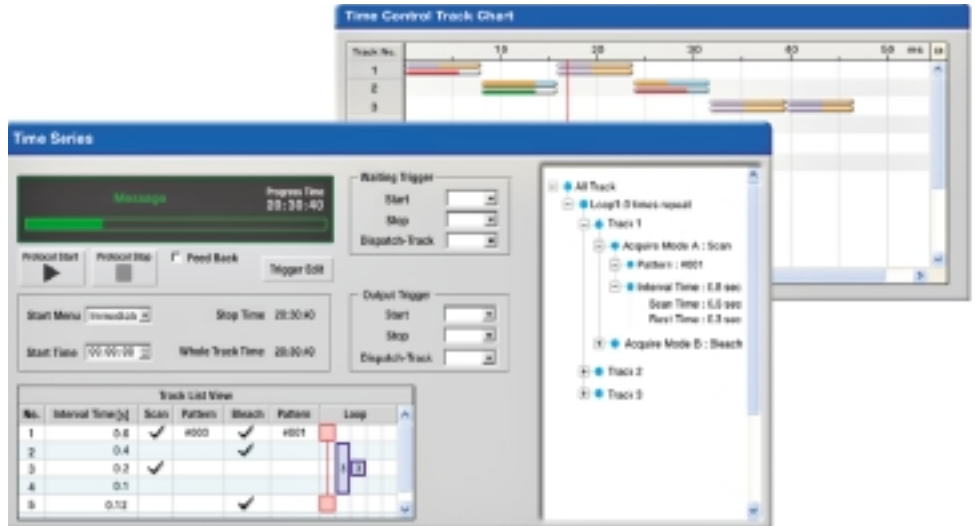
Time Control Track Chart

| Track No. | 10 | 20 | 30 | 40 | 50 ms |
|---|---|---|---|---|---|
| 1 | | | | | |
| 2 | | | | | |
| 3 | | | | | |

Time Series

Message

Progress Time
20:30:40

Protocol Start

Protocol Stop

Feed Back

Trigger Edit

Start Menu Immediate

Stop Time 20:30:40

Start Time 00:00:00

Whole Track Time 20:30:40

Waiting Trigger

Start

Stop

Dispatch-Track

Output Trigger

Start

Stop

Dispatch-Track

Track List View

| No. | Interval Time[s] | Scan | Pattern | Bleach | Pattern | Loop |
|---|---|---|---|---|---|---|
| 1 | 0.8 | ✓ | #003 | ✓ | #001 | |
| 2 | 0.4 | | | ✓ | | |
| 3 | 0.2 | ✓ | | | | 3 |
| 4 | 0.1 | | | | | |
| 5 | 0.12 | | | ✓ | | |

All Track

Loop1:3 times repeat

Track 1

Acquire Mode A : Scan

Pattern : #001

Interval Time : 0.8 sec

Scan Time : 0.5 sec

Rest Time : 0.3 sec

Acquire Mode B : Bleach

Track 2

Track 3